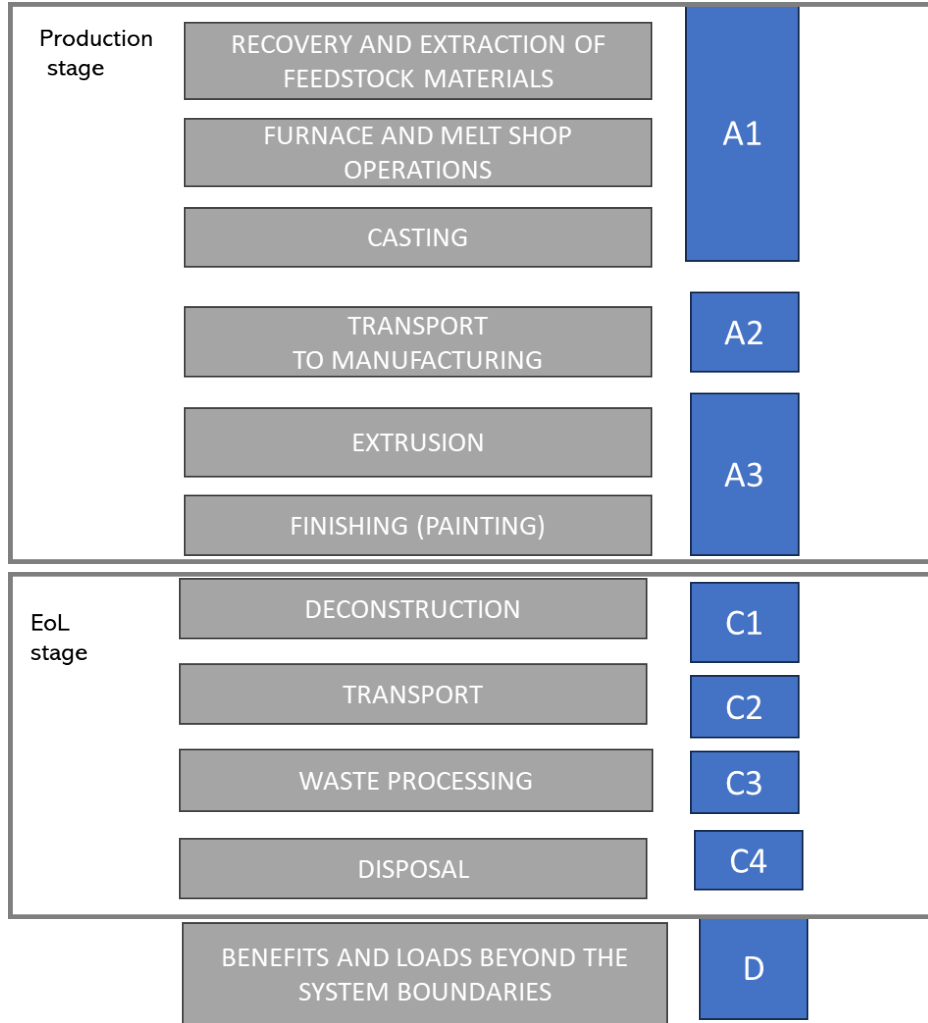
Production stage

RECOVERY AND EXTRACTION OF FEEDSTOCK MATERIALS

FURNACE AND MELT SHOP OPERATIONS

CASTING

A1

TRANSPORT TO MANUFACTURING

A2

EXTRUSION

FINISHING (PAINTING)

A3

EoL stage

DECONSTRUCTION

C1

TRANSPORT

C2

WASTE PROCESSING

C3

DISPOSAL

C4

BENEFITS AND LOADS BEYOND THE SYSTEM BOUNDARIES

D